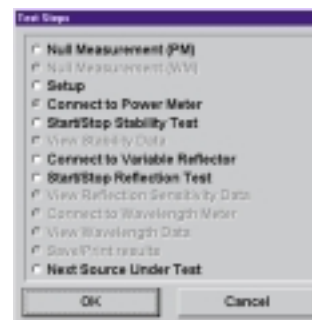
Test Steps

Null Measurement (PM)
Null Measurement (WM)
Setup
Connect to Power Meter
Start/Stop Stability Test
View Stability Data
Connect to Variable Reflector
Start/Stop Reflection Test
View Reflection Sensitivity Data
Connect to Wavelength Meter
View Wavelength Data
Save/Print results
Next Source Under Test

OK
Cancel